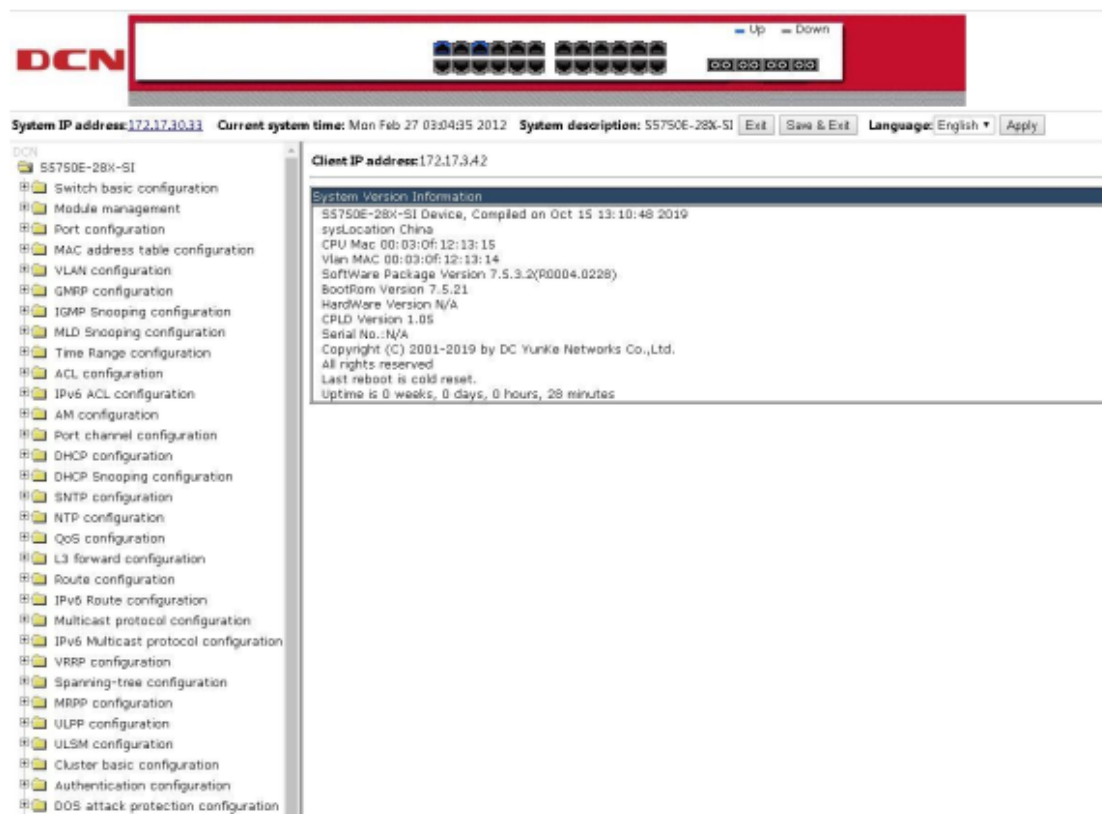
DCN

Up Down

System IP address:172.17.30.33 Current system time: Mon Feb 27 03:04:35 2012 System description: S5750E-28X-SI Exit Save & Exit Language: English Apply

DCN
S5750E-28X-SI
Switch basic configuration
Module management
Port configuration
MAC address table configuration
VLAN configuration
GMRP configuration
IGMP Snooping configuration
MLD Snooping configuration
Time Range configuration
ACL configuration
IPv6 ACL configuration
AM configuration
Port channel configuration
DHCP configuration
DHCP Snooping configuration
SNTP configuration
NTP configuration
QoS configuration
L3 forward configuration
Route configuration
IPv6 Route configuration
Multicast protocol configuration
IPv6 Multicast protocol configuration
VRRP configuration
Spanning-tree configuration
MRPP configuration
ULPP configuration
ULSM configuration
Cluster basic configuration
Authentication configuration
DOS attack protection configuration

Client IP address:172.17.3.42

System Version Information
S5750E-28X-SI Device, Compiled on Oct 15 13:10:48 2019
sysLocation China
CPU Mac 00:03:0f:12:13:15
Vlan MAC 00:03:0f:12:13:14
SoftWare Package Version 7.5.3.2(R0004.0228)
BootRom Version 7.5.21
HardWare Version N/A
CPLD Version 1.05
Serial No.:N/A
Copyright (C) 2001-2019 by DC YunKe Networks Co.,Ltd.
All rights reserved
Last reboot is cold reset.
Uptime is 0 weeks, 0 days, 0 hours, 28 minutes